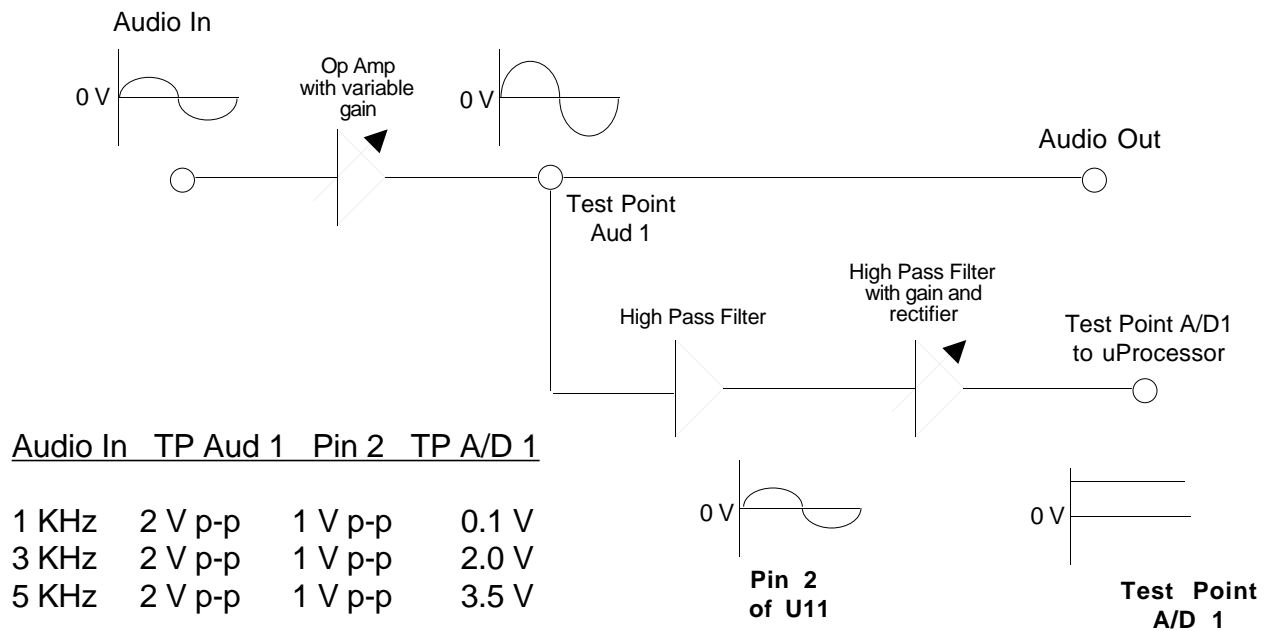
Audio In

0 V

Op Amp with variable gain

0 V

Audio Out

Test Point Aud 1

High Pass Filter

High Pass Filter with gain and rectifier

Test Point A/D1 to uProcessor

| Audio In | TP Aud 1 | Pin 2 | TP A/D 1 |
|---|---|---|---|
| 1 KHz | 2 V p-p | 1 V p-p | 0.1 V |
| 3 KHz | 2 V p-p | 1 V p-p | 2.0 V |
| 5 KHz | 2 V p-p | 1 V p-p | 3.5 V |

0 V

Pin 2 of U11

0 V

Test Point A/D 1